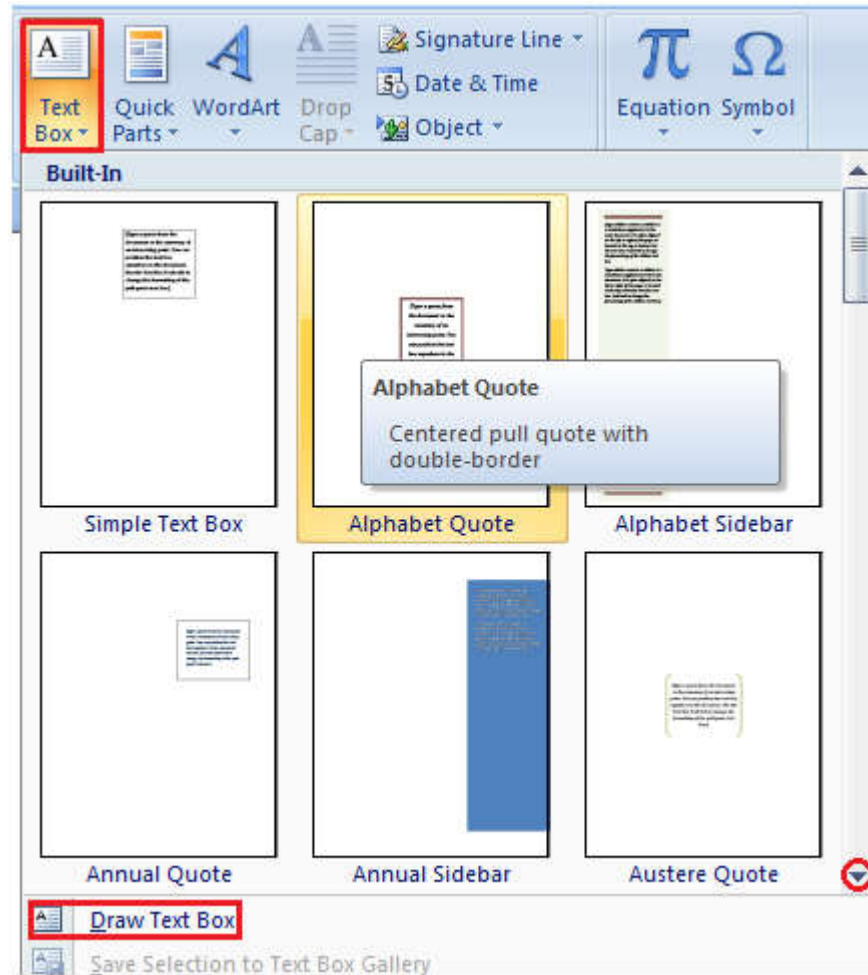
Text Box
Quick Parts
WordArt
Drop Cap
Signature Line
Date & Time
Object
Equation
Symbol

Built-In

Alphabet Quote

Centered pull quote with double-border

Simple Text Box
Alphabet Quote
Alphabet Sidebar
Annual Quote
Annual Sidebar
Austere Quote

Draw Text Box
Save Selection to Text Box Gallery